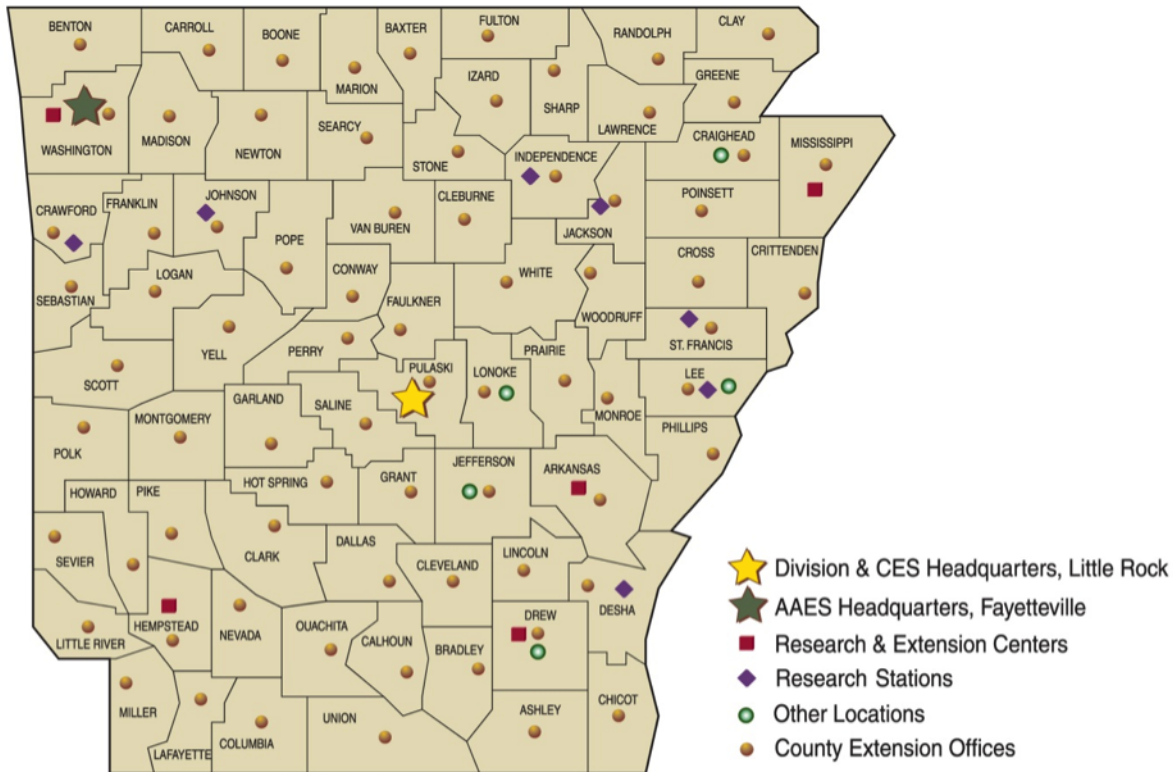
BENTON
CARROLL
BOONE
BAXTER
FULTON
RANDOLPH
CLAY
MARION
IZARD
GREENE
SHARP
WASHINGTON
MADISON
NEWTON
SEARCY
LAWRENCE
CRAIGHEAD
MISSISSIPPI
STONE
INDEPENDENCE
JOHNSON
CLEBURNE
POINSETT
CRAWFORD
FRANKLIN
VAN BUREN
JACKSON
POPE
CONWAY
CROSS
CRITTENDEN
WHITE
LOGAN
SEBASTIAN
FAULKNER
WOODRUFF
ST. FRANCIS
YELL
PERRY
SCOTT
PULASKI
LONOKE
PRAIRIE
LEE
GARLAND
SALINE
MONTGOMERY
MONROE
PHILLIPS
POLK
JEFFERSON
ARKANSAS
HOT SPRING
GRANT
HOWARD
PIKE
CLARK
DALLAS
SEVIER
CLEVELAND
LINCOLN
DESHA
HEMPSTEAD
DREW
NEVADA
OUACHITA
LITTLE RIVER
CALHOUN
BRADLEY
MILLER
CHICOT
ASHLEY
UNION
COLUMBIA
LAFAYETTE

Division & CES Headquarters, Little Rock
AAES Headquarters, Fayetteville
Research & Extension Centers
Research Stations
Other Locations
County Extension Offices